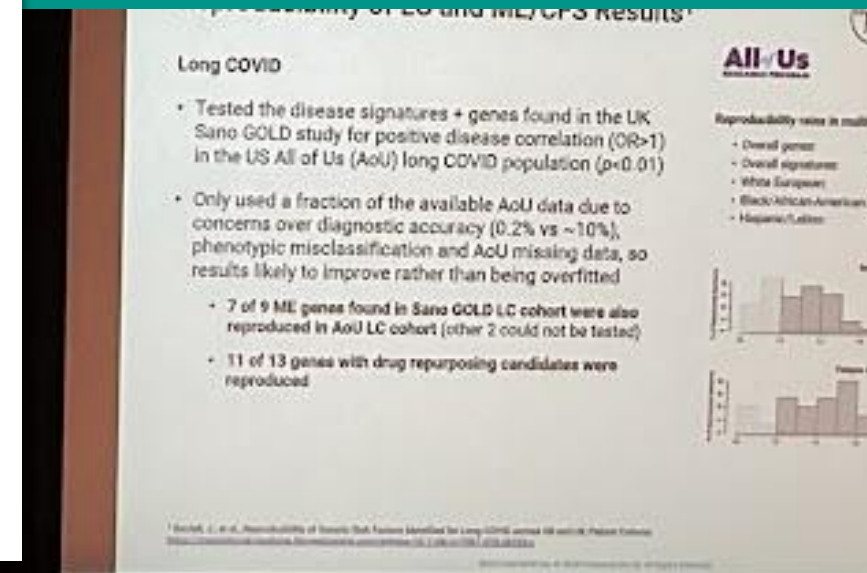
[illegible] of LC and ME/CFS Results¹

Long COVID

• Tested the disease signatures + genes found in the UK Sano GOLD study for positive disease correlation (OR>1) in the US All of Us (AoU) long COVID population (p<0.01)

• Only used a fraction of the available AoU data due to concerns over diagnostic accuracy (0.2% vs ~10%), phenotypic misclassification and AoU missing data, so results likely to improve rather than being overfitted

• 7 of 9 ME genes found in Sano GOLD LC cohort were also reproduced in AoU LC cohort (other 2 could not be tested)

• 11 of 13 genes with drug repurposing candidates were reproduced

All of Us

Reproducibility rates in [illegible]

• Overall genes
• Overall signatures
• White European
• Black/African American
• Hispanic/Latino

¹ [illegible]
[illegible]

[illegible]